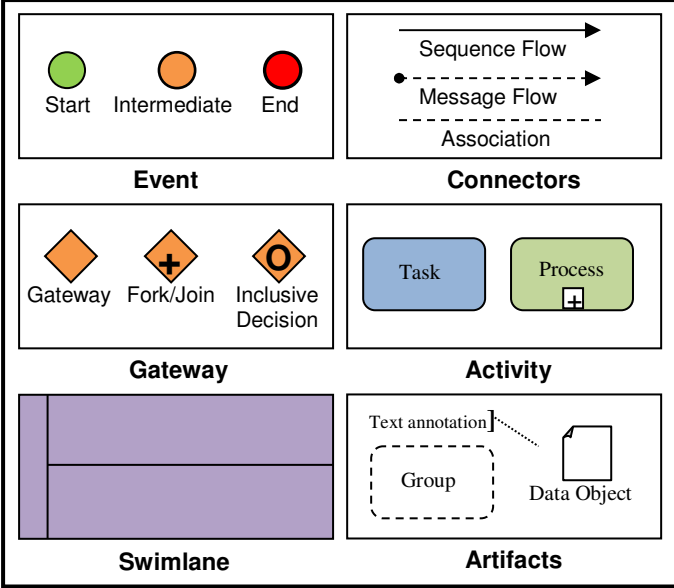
Start Intermediate End

Event

Sequence Flow

Message Flow

Association

Connectors

Gateway Fork/Join Inclusive Decision

Gateway

Task

Process

Activity

Swimlane

Text annotation

Group

Data Object

Artifacts